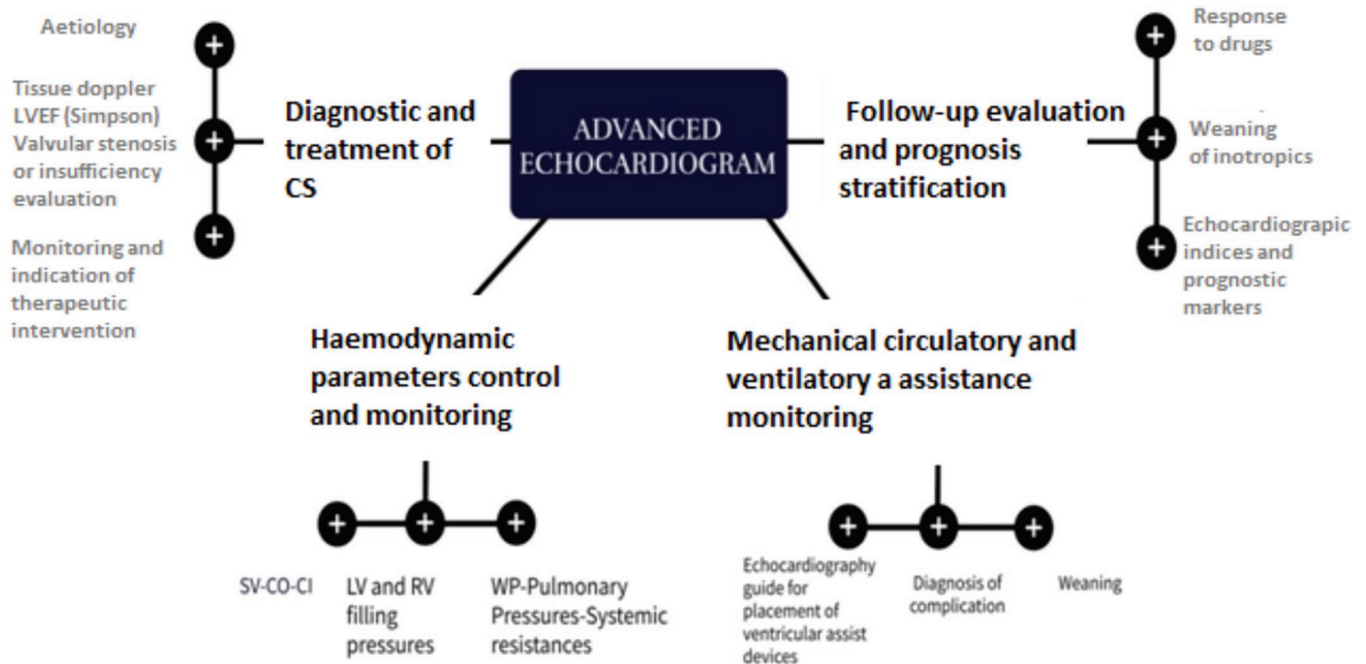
ADVANCED ECHOCARDIOGRAM

Diagnostic and treatment of CS

Aetiology

Tissue doppler LVEF (Simpson) Valvular stenosis or insufficiency evaluation

Monitoring and indication of therapeutic intervention

Follow-up evaluation and prognosis stratification

Response to drugs

Weaning of inotropics

Echocardiograpic indices and prognostic markers

Haemodynamic parameters control and monitoring

SV-CO-CI

LV and RV filling pressures

WP-Pulmonary Pressures-Systemic resistances

Mechanical circulatory and ventilatory a assistance monitoring

Echocardiography guide for placement of ventricular assist devices

Diagnosis of complication

Weaning